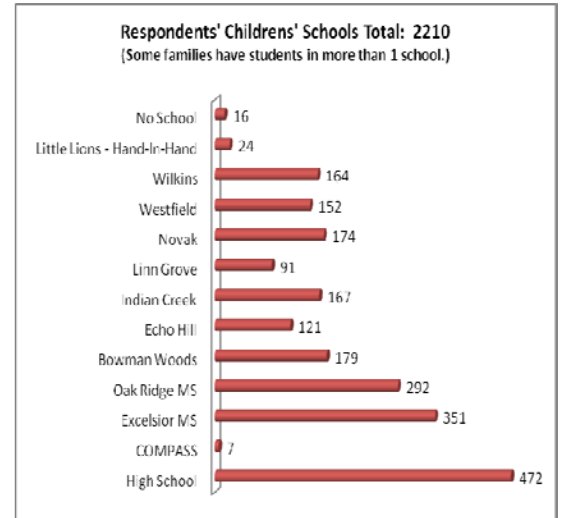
Respondents' Childrens' Schools Total: 2210
(Some families have students in more than 1 school.)

No School 16
Little Lions - Hand-In-Hand 24
Wilkins 164
Westfield 152
Novak 174
Linn Grove 91
Indian Creek 167
Echo Hill 121
Bowman Woods 179
Oak Ridge MS 292
Excelsior MS 351
COMPASS 7
High School 472